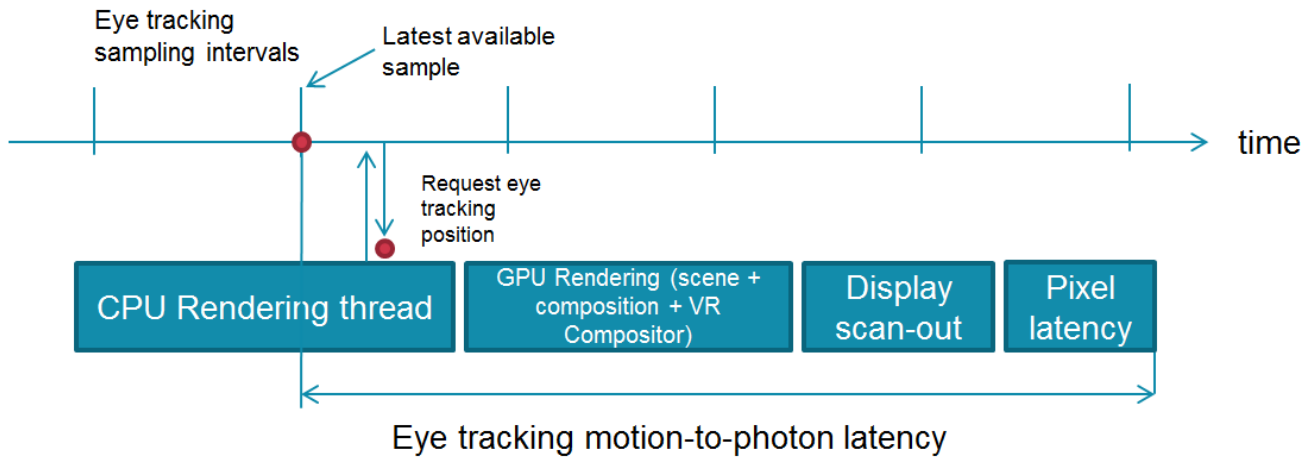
Eye tracking sampling intervals

Latest available sample

time

Request eye tracking position

CPU Rendering thread

GPU Rendering (scene + composition + VR Compositor)

Display scan-out

Pixel latency

Eye tracking motion-to-photon latency